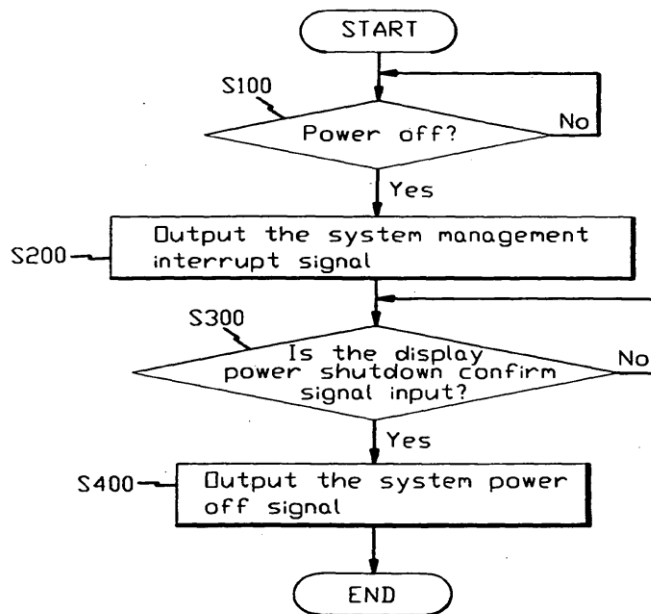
START

S100

Power off?

No

Yes

S200

Output the system management interrupt signal

S300

Is the display power shutdown confirm signal input?

No

Yes

S400

Output the system power off signal

END